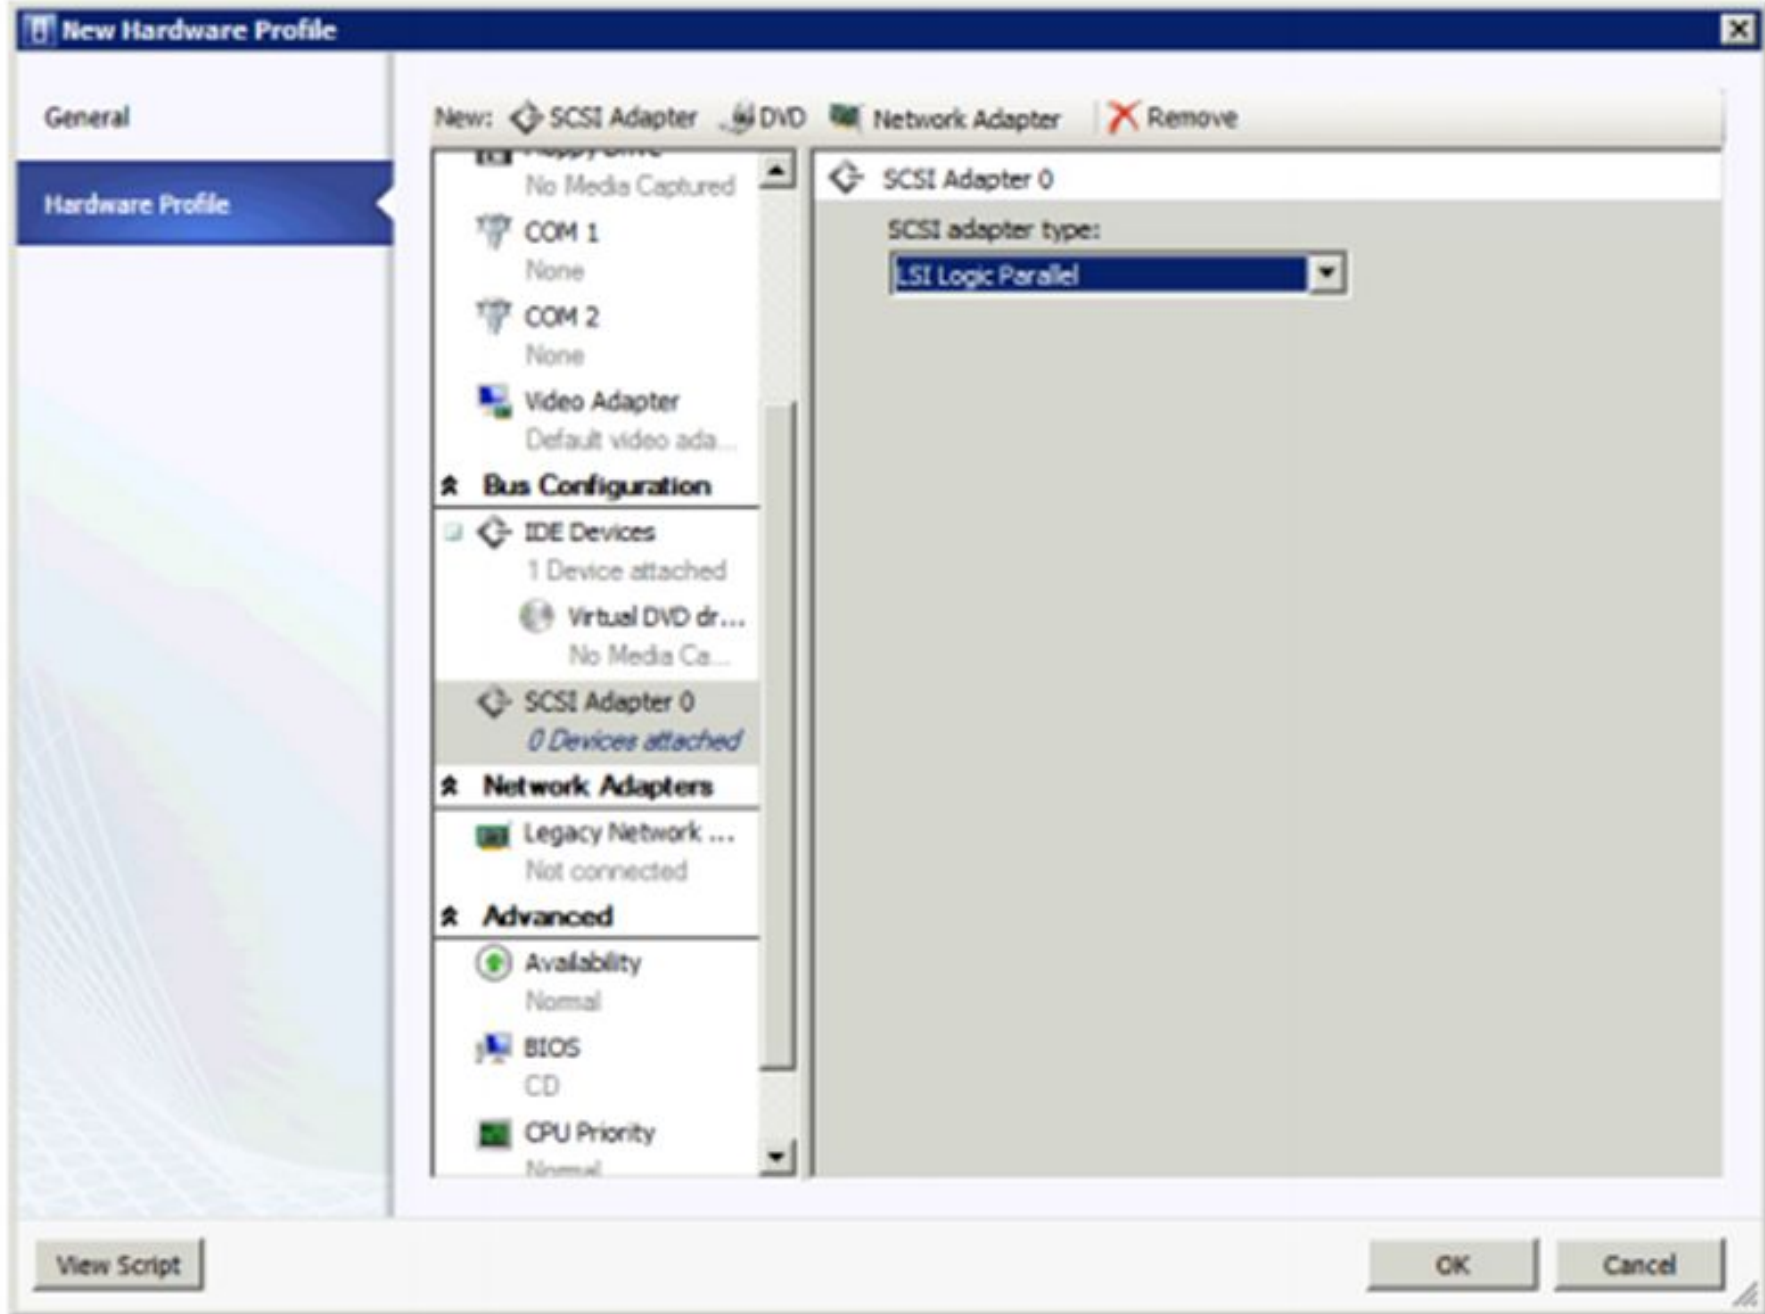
New Hardware Profile

General

Hardware Profile

New: SCSI Adapter DVD Network Adapter Remove

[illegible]
No Media Captured
COM 1
None
COM 2
None
Video Adapter
Default video ada...
Bus Configuration
IDE Devices
1 Device attached
Virtual DVD dr...
No Media Ca...
SCSI Adapter 0
0 Devices attached
Network Adapters
Legacy Network ...
Not connected
Advanced
Availability
Normal
BIOS
CD
CPU Priority
Normal

SCSI Adapter 0
SCSI adapter type:
LSI Logic Parallel

View Script
OK
Cancel